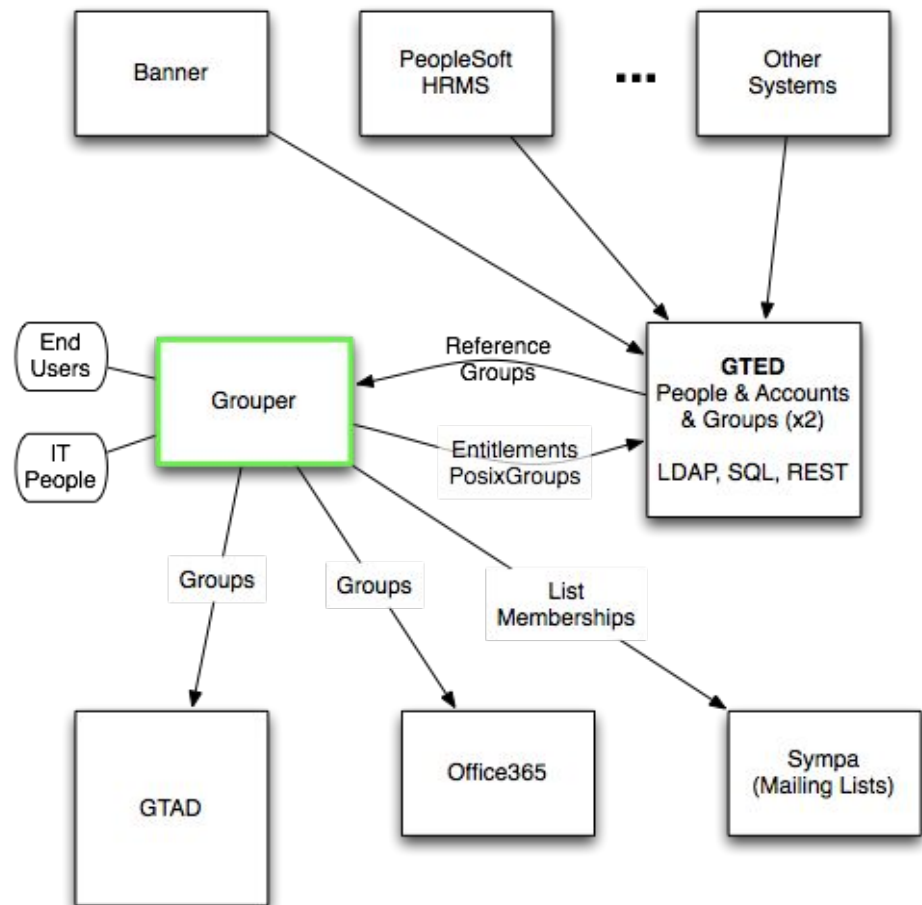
Banner

PeopleSoft HRMS

...

Other Systems

End Users

IT People

Grouper

Reference Groups

Entitlements PosixGroups

**GTED**
People & Accounts & Groups (x2)

LDAP, SQL, REST

Groups

Groups

List Memberships

GTAD

Office365

Sympa (Mailing Lists)